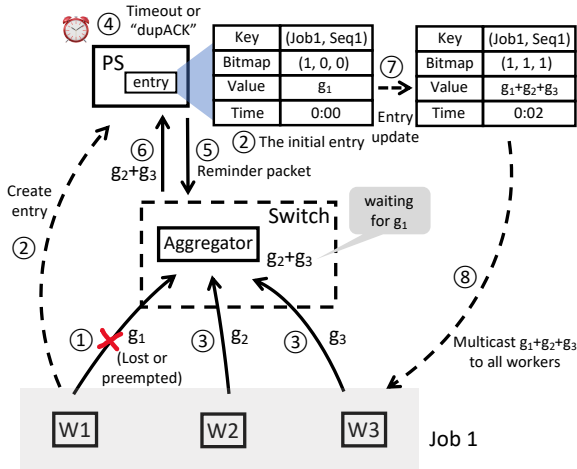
④ Timeout or "dupACK"

PS
entry

| Key | (Job1, Seq1) |
|---|---|
| Bitmap | (1, 0, 0) |
| Value | $g_1$ |
| Time | 0:00 |

② The initial entry

⑦ Entry update

| Key | (Job1, Seq1) |
|---|---|
| Bitmap | (1, 1, 1) |
| Value | $g_1+g_2+g_3$ |
| Time | 0:02 |

Create entry

②

⑥ $g_2+g_3$

⑤ Reminder packet

Switch

waiting for $g_1$

Aggregator

$g_2+g_3$

⑧

① $g_1$ (Lost or preempted)

③ $g_2$

③ $g_3$

Multicast $g_1+g_2+g_3$ to all workers

W1

W2

W3

Job 1